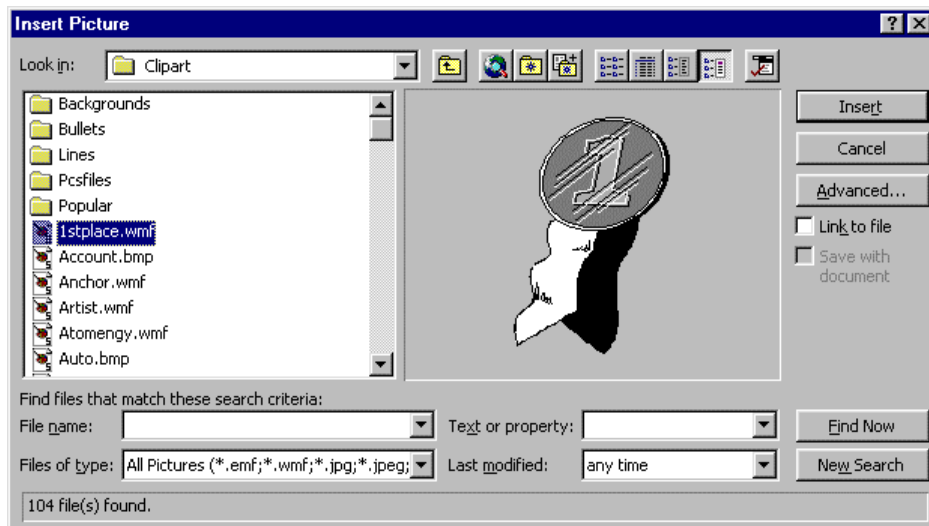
Insert Picture

? X

Look in: Clipart

Backgrounds
Bullets
Lines
Pcsfiles
Popular
1stplace.wmf
Account.bmp
Anchor.wmf
Artist.wmf
Atomengy.wmf
Auto.bmp

Insert
Cancel
Advanced...
Link to file
Save with document

Find files that match these search criteria:
File name:
Text or property:
Find Now
Files of type: All Pictures (*.emf;*.wmf;*.jpg;*.jpeg;
Last modified: any time
New Search

104 file(s) found.